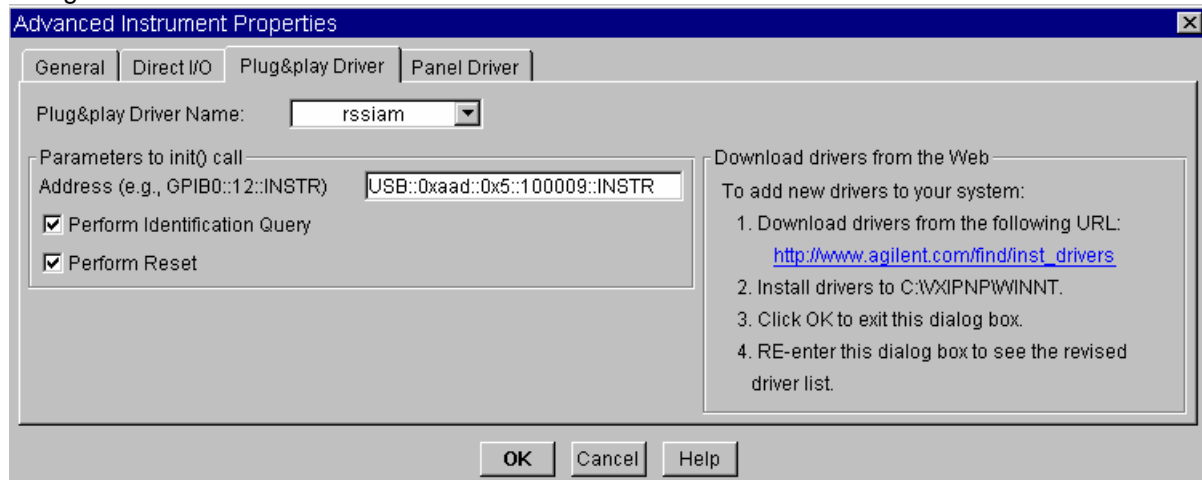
Advanced Instrument Properties

General | Direct I/O | Plug&play Driver | Panel Driver

Plug&play Driver Name: rssiam

Parameters to init() call

Address (e.g., GPIB0::12::INSTR) USB::0xaad::0x5::100009::INSTR

☑ Perform Identification Query

☑ Perform Reset

Download drivers from the Web

To add new drivers to your system:

1. Download drivers from the following URL: http://www.agilent.com/find/inst_drivers

2. Install drivers to C:\VXIPNP\WINNT.

3. Click OK to exit this dialog box.

4. RE-enter this dialog box to see the revised driver list.

OK | Cancel | Help